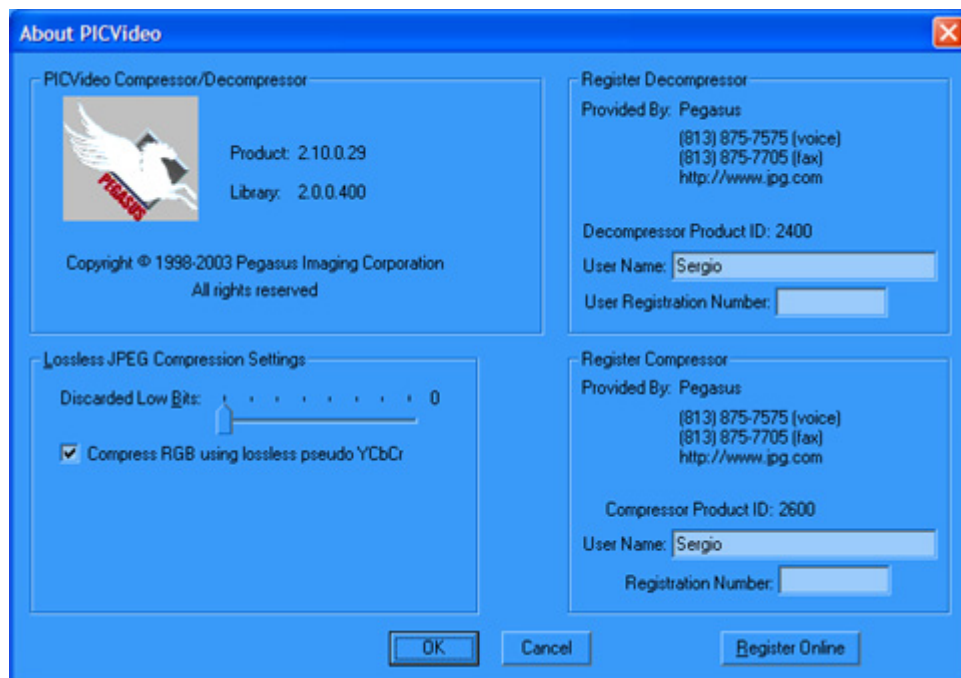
About PICVideo

PICVideo Compressor/Decompressor

PEGASUS

Product: 2.10.0.29

Library: 2.0.0.400

Copyright © 1998-2003 Pegasus Imaging Corporation
All rights reserved

Register Decompressor

Provided By: Pegasus

(813) 875-7575 (voice)
(813) 875-7705 (fax)
http://www.jpg.com

Decompressor Product ID: 2400

User Name: Sergio

User Registration Number:

Lossless JPEG Compression Settings

Discarded Low Bits: 0

Compress RGB using lossless pseudo YCbCr

Register Compressor

Provided By: Pegasus

(813) 875-7575 (voice)
(813) 875-7705 (fax)
http://www.jpg.com

Compressor Product ID: 2600

User Name: Sergio

Registration Number:

OK

Cancel

Register Online